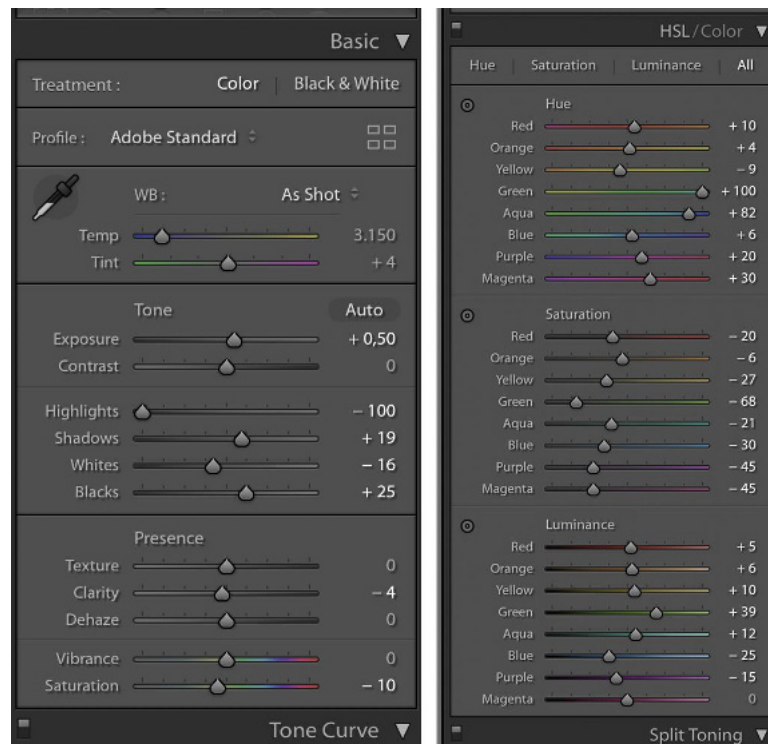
Basic ▼

Treatment : Color | Black & White

Profile : Adobe Standard

WB : As Shot

Temp 3.150
Tint + 4

Tone Auto

Exposure + 0,50
Contrast 0

Highlights – 100
Shadows + 19
Whites – 16
Blacks + 25

Presence

Texture 0
Clarity – 4
Dehaze 0

Vibrance 0
Saturation – 10

Tone Curve ▼

HSL / Color ▼

Hue | Saturation | Luminance | All

Hue
Red + 10
Orange + 4
Yellow – 9
Green + 100
Aqua + 82
Blue + 6
Purple + 20
Magenta + 30

Saturation
Red – 20
Orange – 6
Yellow – 27
Green – 68
Aqua – 21
Blue – 30
Purple – 45
Magenta – 45

Luminance
Red + 5
Orange + 6
Yellow + 10
Green + 39
Aqua + 12
Blue – 25
Purple – 15
Magenta 0

Split Toning ▼